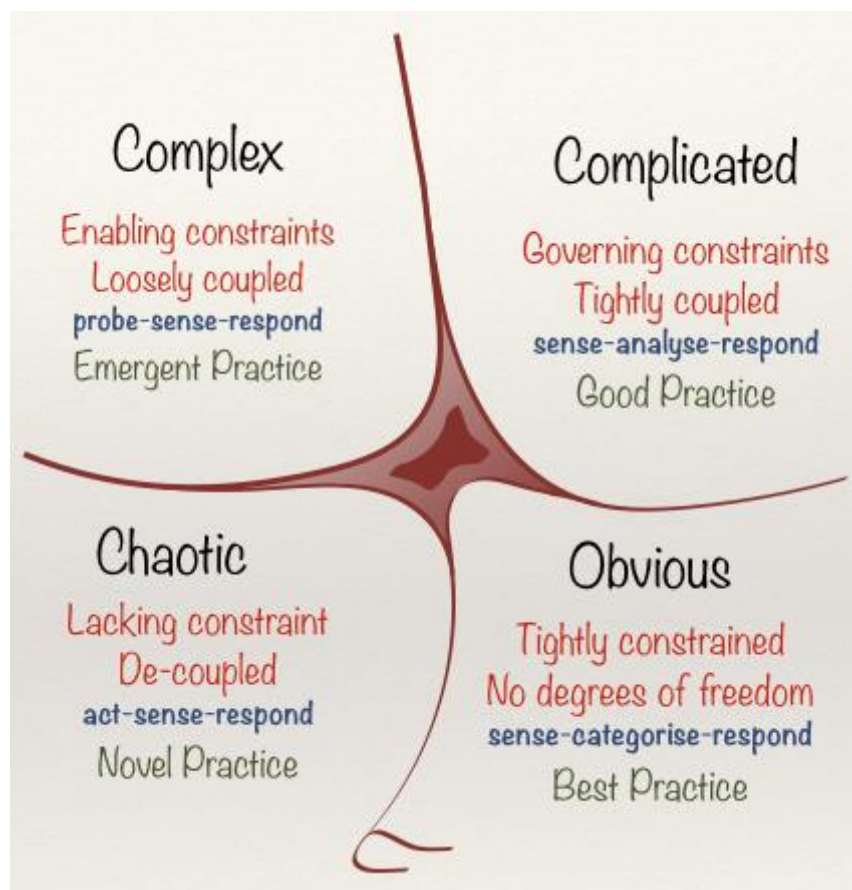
Complex
Enabling constraints
Loosely coupled
probe-sense-respond
Emergent Practice

Complicated
Governing constraints
Tightly coupled
sense-analyse-respond
Good Practice

Chaotic
Lacking constraint
De-coupled
act-sense-respond
Novel Practice

Obvious
Tightly constrained
No degrees of freedom
sense-categorise-respond
Best Practice